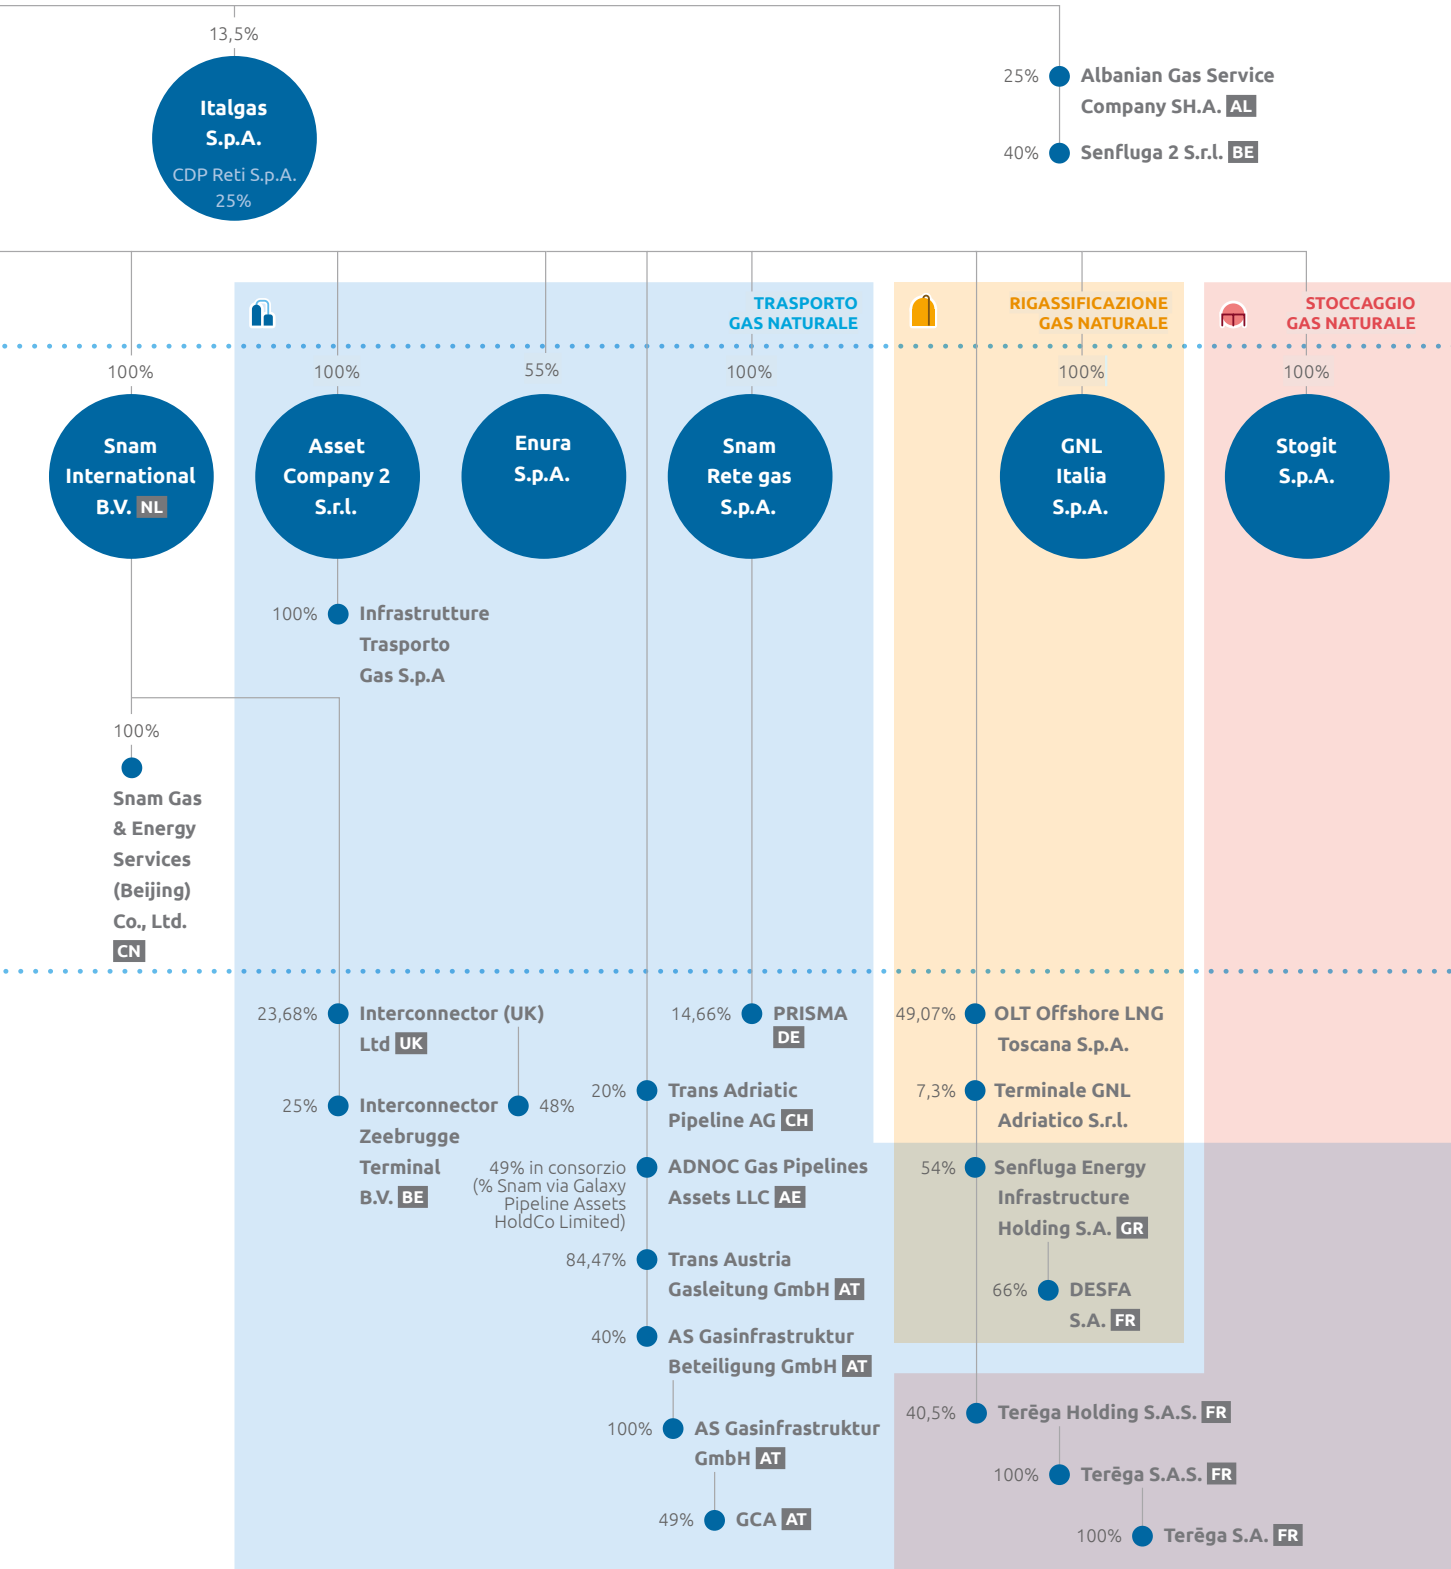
13,5%

Italgas S.p.A.

CDP Reti S.p.A. 25%

25% Albanian Gas Service Company SH.A. AL

40% Senfluga 2 S.r.l. BE

TRASPORTO GAS NATURALE

RIGASSIFICAZIONE GAS NATURALE

STOCCAGGIO GAS NATURALE

100% Snam International B.V. NL

100% Asset Company 2 S.r.l.

55% Enura S.p.A.

100% Snam Rete gas S.p.A.

100% GNL Italia S.p.A.

100% Stogit S.p.A.

100% Infrastrutture Trasporto Gas S.p.A

100% Snam Gas & Energy Services (Beijing) Co., Ltd. CN

23,68% Interconnector (UK) Ltd UK

25% Interconnector Zeebrugge Terminal B.V. BE

48%

14,66% PRISMA DE

20% Trans Adriatic Pipeline AG CH

49% in consorzio (% Snam via Galaxy Pipeline Assets HoldCo Limited) ADNOC Gas Pipelines Assets LLC AE

84,47% Trans Austria Gasleitung GmbH AT

40% AS Gasinfrastruktur Beteiligung GmbH AT

100% AS Gasinfrastruktur GmbH AT

49% GCA AT

49,07% OLT Offshore LNG Toscana S.p.A.

7,3% Terminale GNL Adriatico S.r.l.

54% Senfluga Energy Infrastructure Holding S.A. GR

66% DESFA S.A. FR

40,5% Terēga Holding S.A.S. FR

100% Terēga S.A.S. FR

100% Terēga S.A. FR